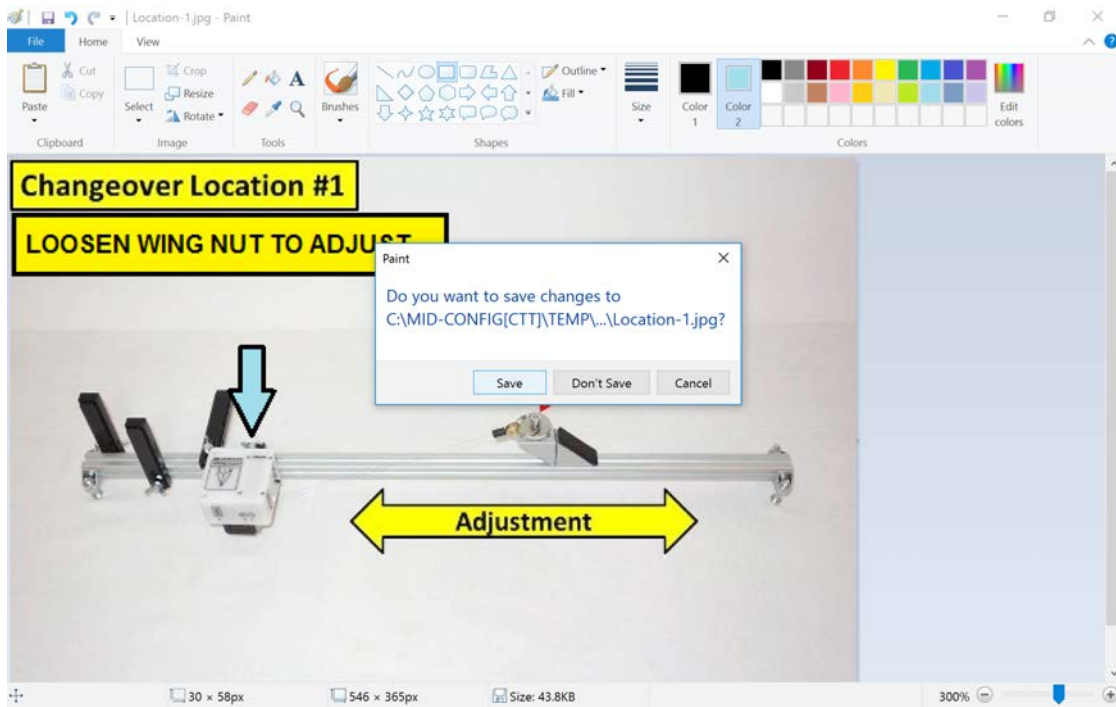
Location-1.jpg - Paint

File Home View

Paste
Clipboard

Cut
Copy
Select
Crop
Resize
Rotate
Image

A
Tools

Brushes

Outline
Fill
Shapes

Size

Color 1
Color 2

Edit colors
Colors

Changeover Location #1

LOOSEN WING NUT TO ADJUST

Paint

Do you want to save changes to C:\MID-CONFIG[CTT]\TEMP\...\Location-1.jpg?

Save Don't Save Cancel

Adjustment

30 × 58px
546 × 365px
Size: 43.8KB
300%